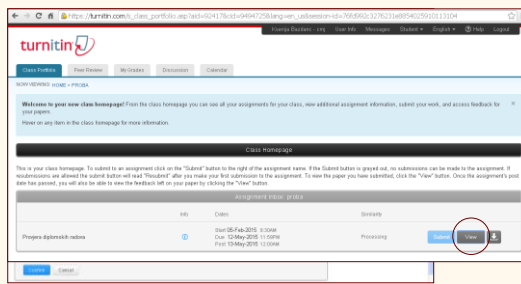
https://turnitin.com/s_class_portfolio.asp?aid=92417&cid=9494725&lang=en_us&session-id=76fd992c3276231e895402591013104

Ksenija Baščević - cmj | User Info | Messages | Student ▾ | English ▾ | ? Help | Logout

turnitin

Class Portfolio | Peer Review | My Grades | Discussion | Calendar

NOW VIEWING: HOME > PROBA

Welcome to your new class homepage! From the class homepage you can see all your assignments for your class, view additional assignment information, submit your work, and access feedback for your papers.

Hover on any item in the class homepage for more information.

Class Homepage

This is your class homepage. To submit to an assignment click on the "Submit" button to the right of the assignment name. If the Submit button is grayed out, no submissions can be made to the assignment. If resubmissions are allowed the submit button will read "Resubmit" after you make your first submission to the assignment. To view the paper you have submitted, click the "View" button. Once the assignment's post date has passed, you will also be able to view the feedback left on your paper by clicking the "View" button.

Assignment Inbox: proba

| | Info | Dates | Similarity | |
|---|---|---|---|---|
| Provjera diplomskih radova | ⓘ | Start 05-Feb-2015 8:39AM<br>Due 12-May-2015 11:59PM<br>Post 13-May-2015 12:00AM | Processing | Submit View |

Submit | Cancel